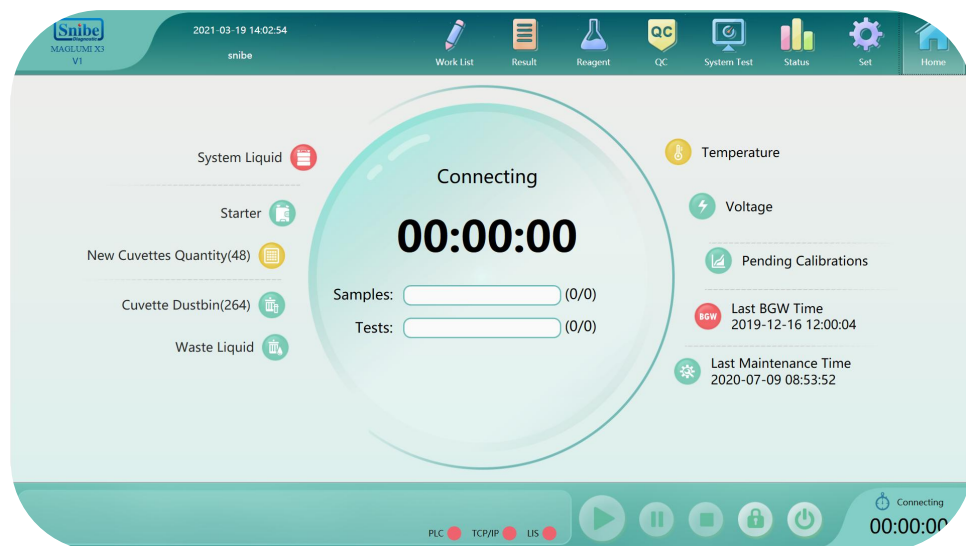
Snibe Diagnostic
MAGLUMI X3
V1

2021-03-19 14:02:54
snibe

Work List
Result
Reagent
QC
QC
System Test
Status
Set
Home

System Liquid
Starter
New Cuvettes Quantity(48)
Cuvette Dustbin(264)
Waste Liquid

Connecting
00:00:00
Samples: (0/0)
Tests: (0/0)

Temperature
Voltage
Pending Calibrations
BGW
Last BGW Time
2019-12-16 12:00:04
Last Maintenance Time
2020-07-09 08:53:52

PLC
TCP/IP
LIS

Connecting
00:00:00